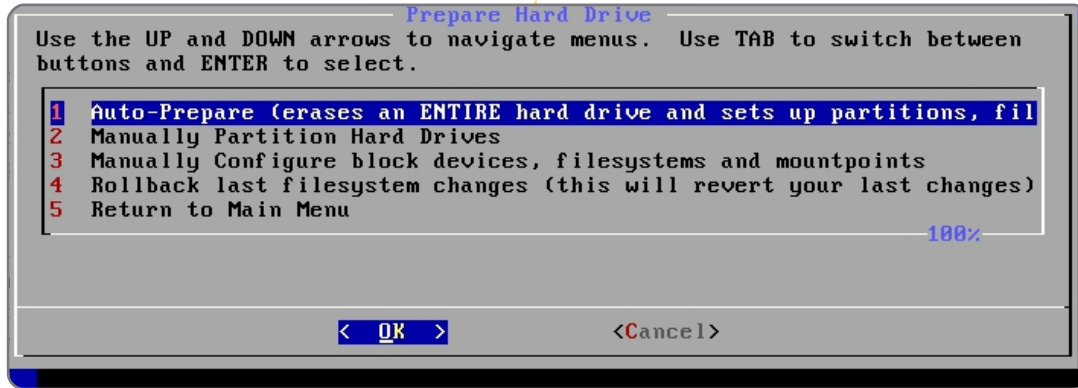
Prepare Hard Drive

Use the UP and DOWN arrows to navigate menus. Use TAB to switch between buttons and ENTER to select.

1 Auto-Prepare (erases an ENTIRE hard drive and sets up partitions, fil
2 Manually Partition Hard Drives
3 Manually Configure block devices, filesystems and mountpoints
4 Rollback last filesystem changes (this will revert your last changes)
5 Return to Main Menu

100%

< OK > <Cancel>